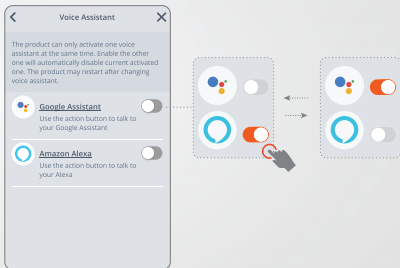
Voice Assistant

The product can only activate one voice assistant at the same time. Enable the other one will automatically disable current activated one. The product may restart after changing voice assistant.

Google Assistant
Use the action button to talk to your Google Assistant

Amazon Alexa
Use the action button to talk to your Alexa